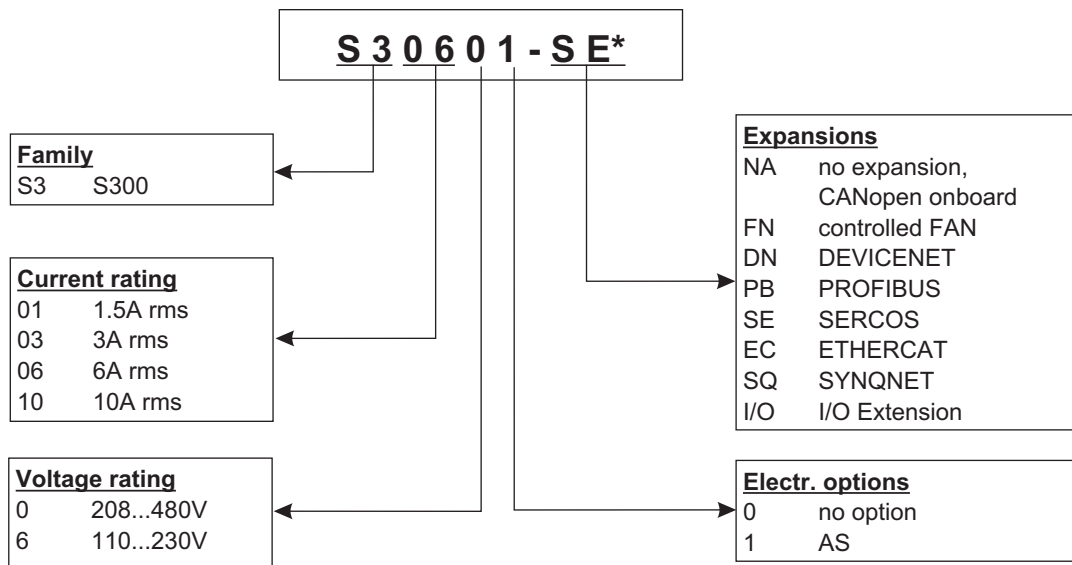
S 3 0 6 0 1 - S E*

Family
S3 S300

Current rating
01 1.5A rms
03 3A rms
06 6A rms
10 10A rms

Voltage rating
0 208...480V
6 110...230V

Expansions
NA no expansion, CANopen onboard
FN controlled FAN
DN DEVICENET
PB PROFIBUS
SE SERCOS
EC ETHERCAT
SQ SYNQNET
I/O I/O Extension

Electr. options
0 no option
1 AS